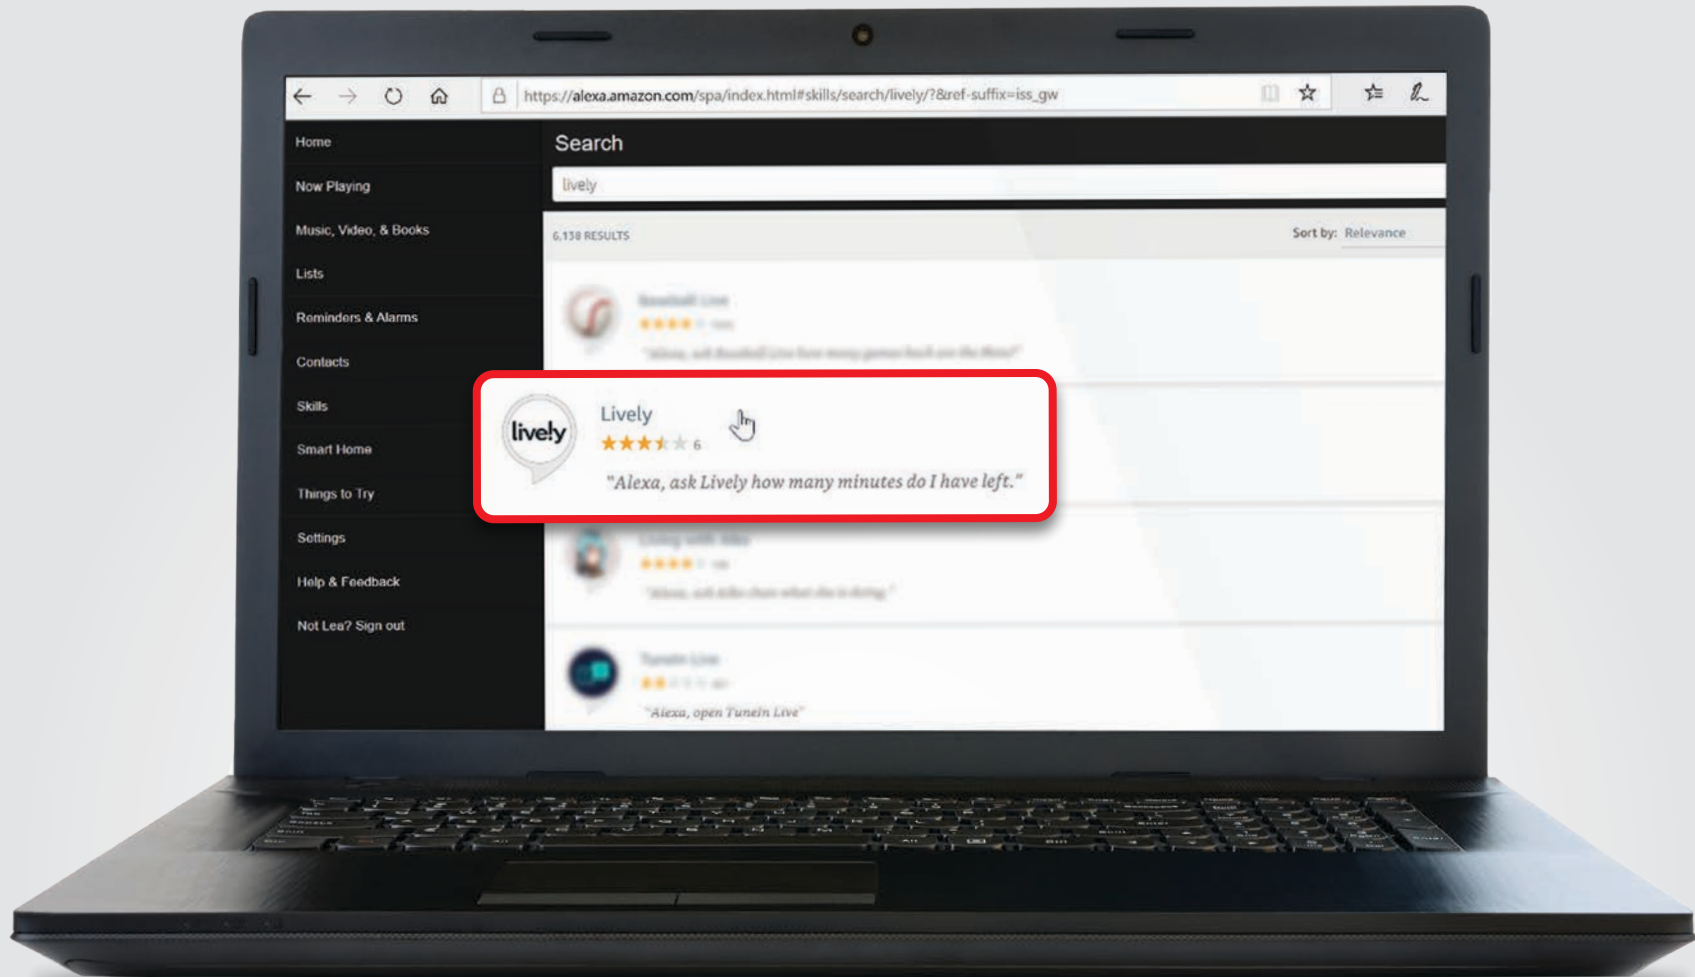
https://alexa.amazon.com/spa/index.html#skills/search/lively/?&ref-suffix=iss_gw

Home
Now Playing
Music, Video, & Books
Lists
Reminders & Alarms
Contacts
Skills
Smart Home
Things to Try
Settings
Help & Feedback
Not Lea? Sign out

Search

lively

6,138 RESULTS

Sort by: Relevance

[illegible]

lively

Lively

6

"Alexa, ask Lively how many minutes do I have left."

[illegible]

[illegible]

"Alexa, open TuneIn Live"